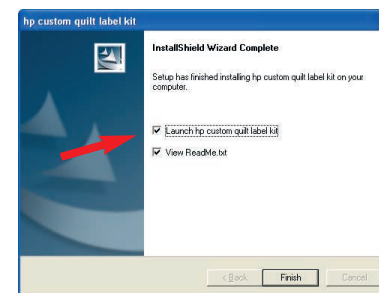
hp custom quilt label kit

InstallShield Wizard Complete

Setup has finished installing hp custom quilt label kit on your computer.

Launch hp custom quilt label kit

View ReadMe.txt

< Back

Finish

Cancel